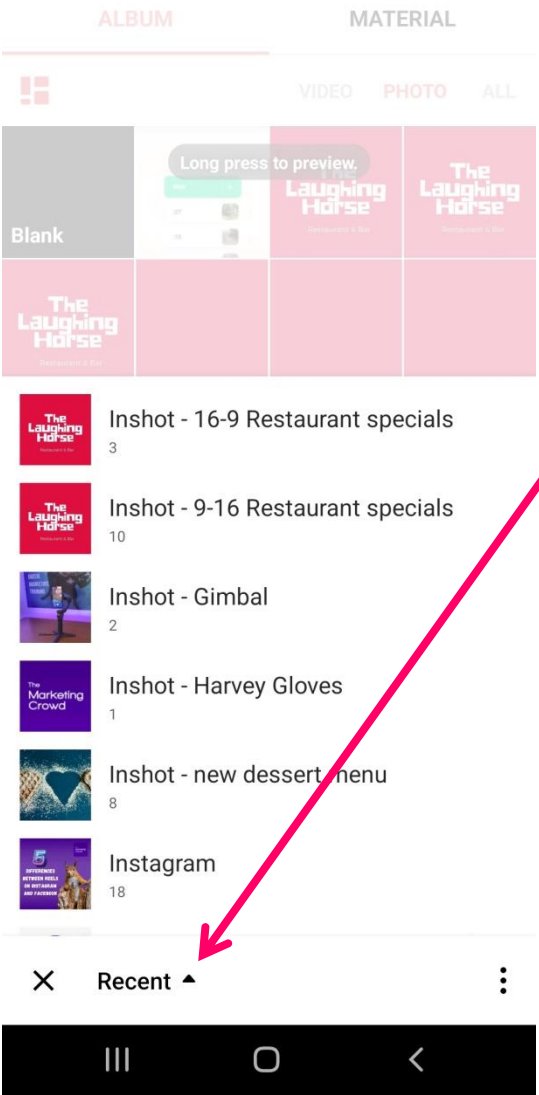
ALBUM MATERIAL

VIDEO PHOTO ALL

Long press to preview.

Blank

The Laughing Horse
Restaurant & Bar

The Laughing Horse
Restaurant & Bar

The Laughing Horse
Restaurant & Bar

The Laughing Horse
Restaurant & Bar
Inshot - 16-9 Restaurant specials
3

The Laughing Horse
Restaurant & Bar
Inshot - 9-16 Restaurant specials
10

Inshot - Gimbal
2

The Marketing Crowd
Inshot - Harvey Gloves
1

Inshot - new dessert menu
8

5 DIFFERENCES BETWEEN REELS ON INSTAGRAM AND FACEBOOK
Instagram
18

Recent